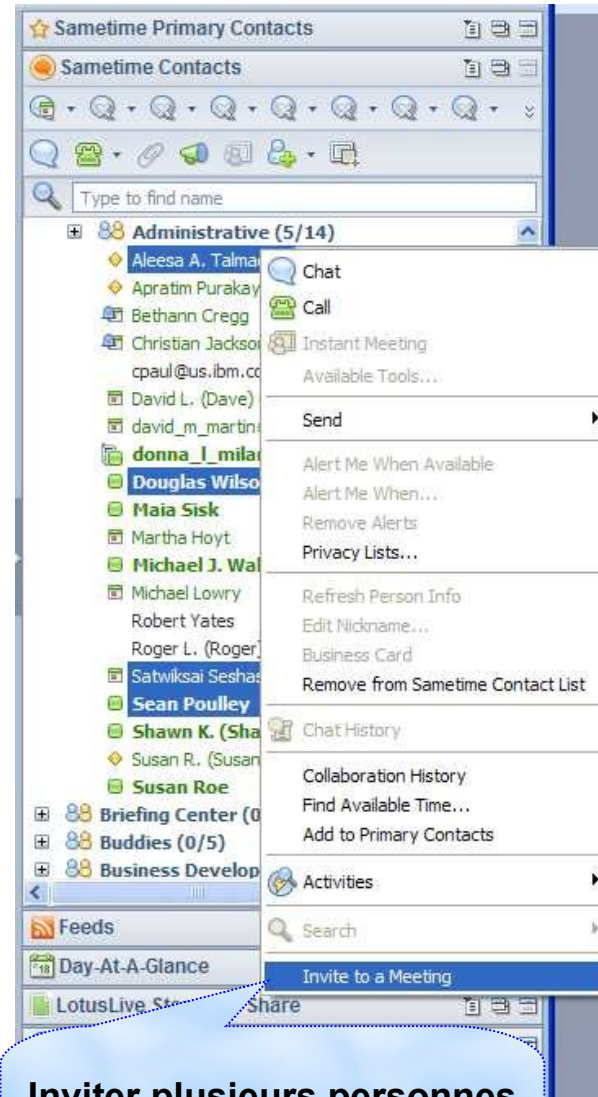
Sametime Primary Contacts
Sametime Contacts
Type to find name
Administrative (5/14)
Aleesa A. Talma
Apratim Purakay
Bethann Cregg
Christian Jackso
cpaul@us.ibm.c
David L. (Dave)
david_m_martin
donna_l_mila
Douglas Wilso
Maia Sisk
Martha Hoyt
Michael J. Wal
Michael Lowry
Robert Yates
Roger L. (Roger)
Satwiksai Seshas
Sean Poulley
Shawn K. (Sha
Susan R. (Susan
Susan Roe
Briefing Center (0
Buddies (0/5)
Business Develop
Feeds
Day-At-A-Glance
LotusLive
Share

Chat
Call
Instant Meeting
Available Tools...
Send
Alert Me When Available
Alert Me When...
Remove Alerts
Privacy Lists...
Refresh Person Info
Edit Nickname...
Business Card
Remove from Sametime Contact List
Chat History
Collaboration History
Find Available Time...
Add to Primary Contacts
Activities
Search
Invite to a Meeting

Inviter plusieurs personnes